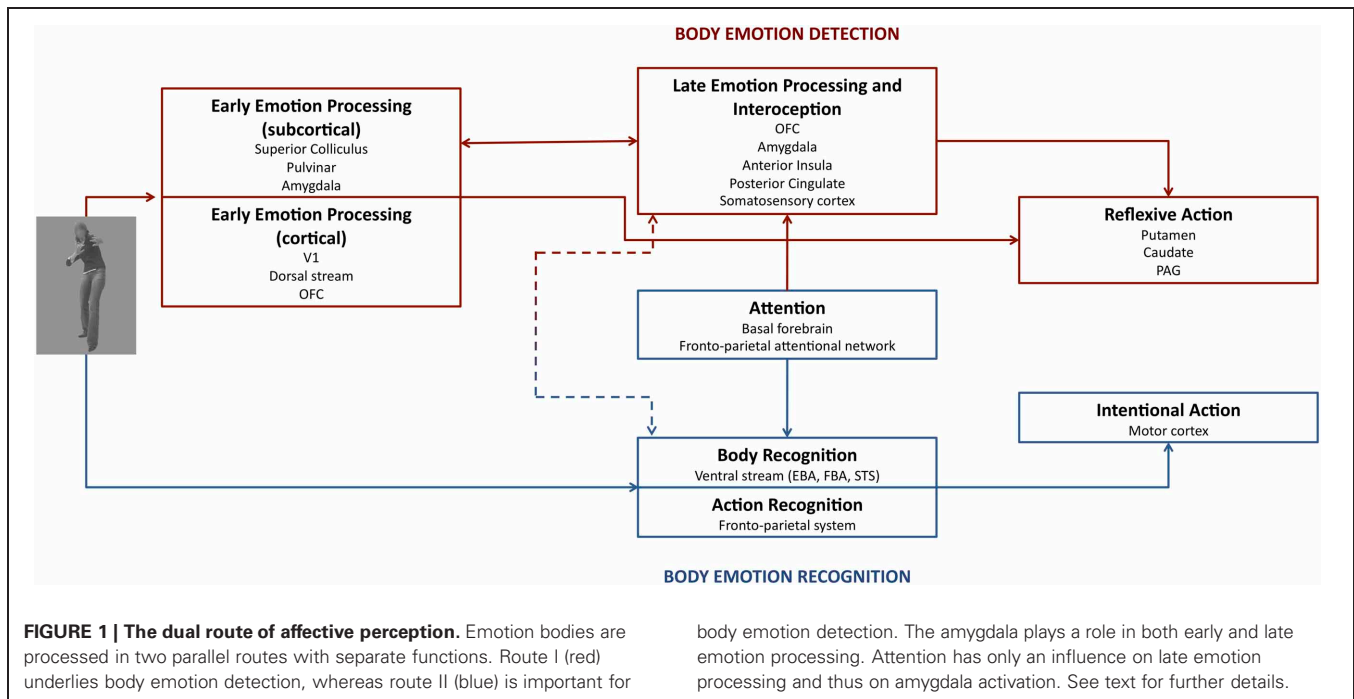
BODY EMOTION DETECTION

Early Emotion Processing (subcortical)
Superior Colliculus
Pulvinar
Amygdala

Early Emotion Processing (cortical)
V1
Dorsal stream
OFC

Late Emotion Processing and Interoception
OFC
Amygdala
Anterior Insula
Posterior Cingulate
Somatosensory cortex

Reflexive Action
Putamen
Caudate
PAG

Attention
Basal forebrain
Fronto-parietal attentional network

Intentional Action
Motor cortex

Body Recognition
Ventral stream (EBA, FBA, STS)

Action Recognition
Fronto-parietal system

BODY EMOTION RECOGNITION

**FIGURE 1 | The dual route of affective perception.** Emotion bodies are processed in two parallel routes with separate functions. Route I (red) underlies body emotion detection, whereas route II (blue) is important for body emotion detection. The amygdala plays a role in both early and late emotion processing. Attention has only an influence on late emotion processing and thus on amygdala activation. See text for further details.